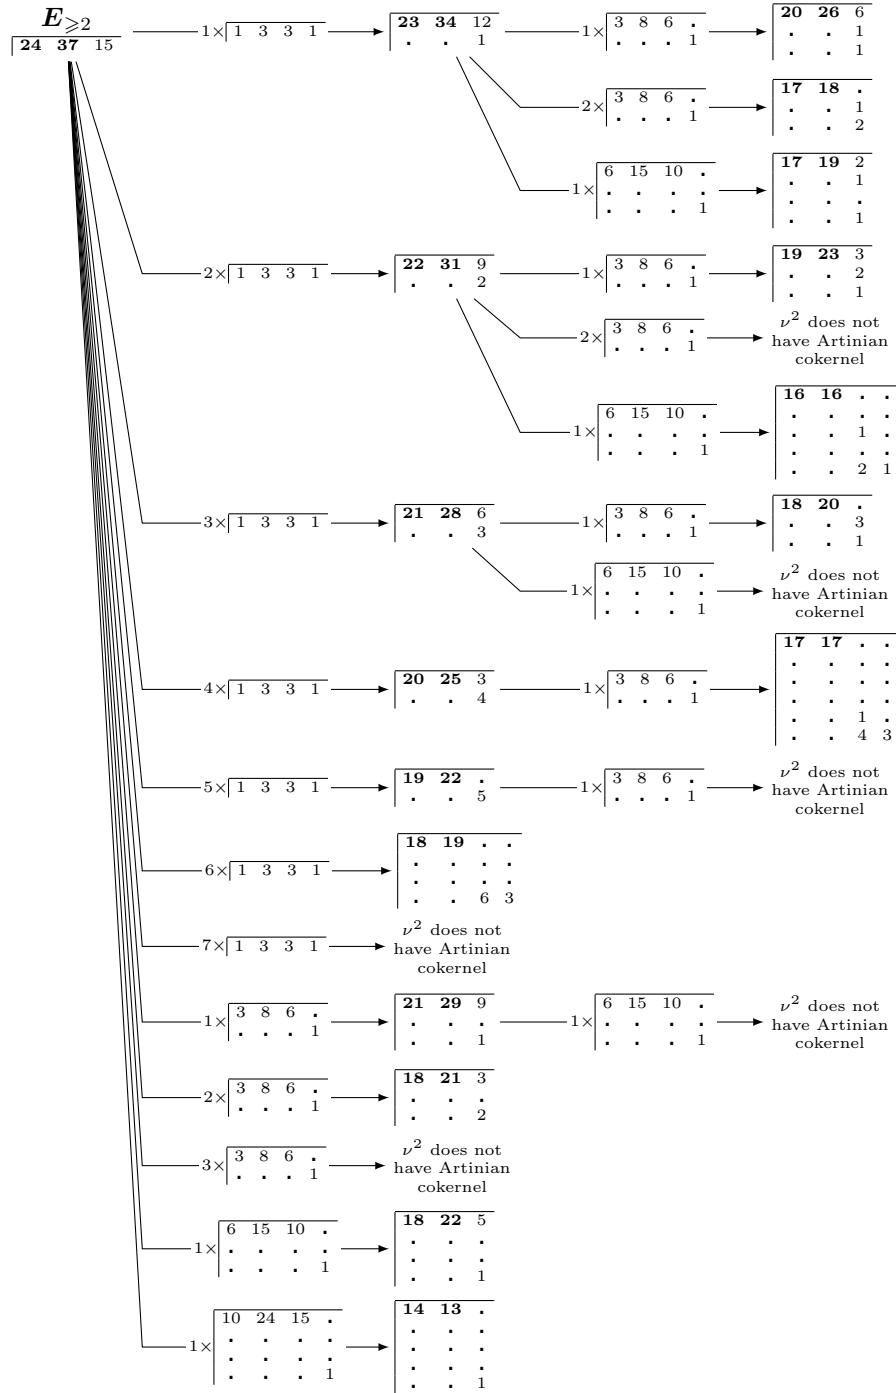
$E_{\geqslant 2}$

| 24 | 37 | 15 |
|---|---|---|

1× 1 3 3 1 → 23 34 12 / . . 1
1× 3 8 6 . / . . . 1 → 20 26 6 / . . 1 / . . 1
2× 3 8 6 . / . . . 1 → 17 18 . / . . 1 / . . 2
1× 6 15 10 . / . . . . / . . . 1 → 17 19 2 / . . 1 / . . . / . . 1

2× 1 3 3 1 → 22 31 9 / . . 2
1× 3 8 6 . / . . . 1 → 19 23 3 / . . 2 / . . 1
2× 3 8 6 . / . . . 1 → $\nu^2$ does not have Artinian cokernel
1× 6 15 10 . / . . . . / . . . 1 → 16 16 . . / . . . . / . . 1 . / . . . . / . . 2 1

3× 1 3 3 1 → 21 28 6 / . . 3
1× 3 8 6 . / . . . 1 → 18 20 . / . . 3 / . . 1
1× 6 15 10 . / . . . . / . . . 1 → $\nu^2$ does not have Artinian cokernel

4× 1 3 3 1 → 20 25 3 / . . 4
1× 3 8 6 . / . . . 1 → 17 17 . . / . . . . / . . . . / . . . . / . . 1 . / . . 4 3

5× 1 3 3 1 → 19 22 . / . . 5
1× 3 8 6 . / . . . 1 → $\nu^2$ does not have Artinian cokernel

6× 1 3 3 1 → 18 19 . . / . . . . / . . . . / . . 6 3

7× 1 3 3 1 → $\nu^2$ does not have Artinian cokernel

1× 3 8 6 . / . . . 1 → 21 29 9 / . . . / . . 1
1× 6 15 10 . / . . . . / . . . 1 → $\nu^2$ does not have Artinian cokernel

2× 3 8 6 . / . . . 1 → 18 21 3 / . . . / . . 2

3× 3 8 6 . / . . . 1 → $\nu^2$ does not have Artinian cokernel

1× 6 15 10 . / . . . . / . . . 1 → 18 22 5 / . . . / . . . / . . 1

1× 10 24 15 . / . . . . / . . . . / . . . 1 → 14 13 . / . . . / . . . / . . . / . . 1